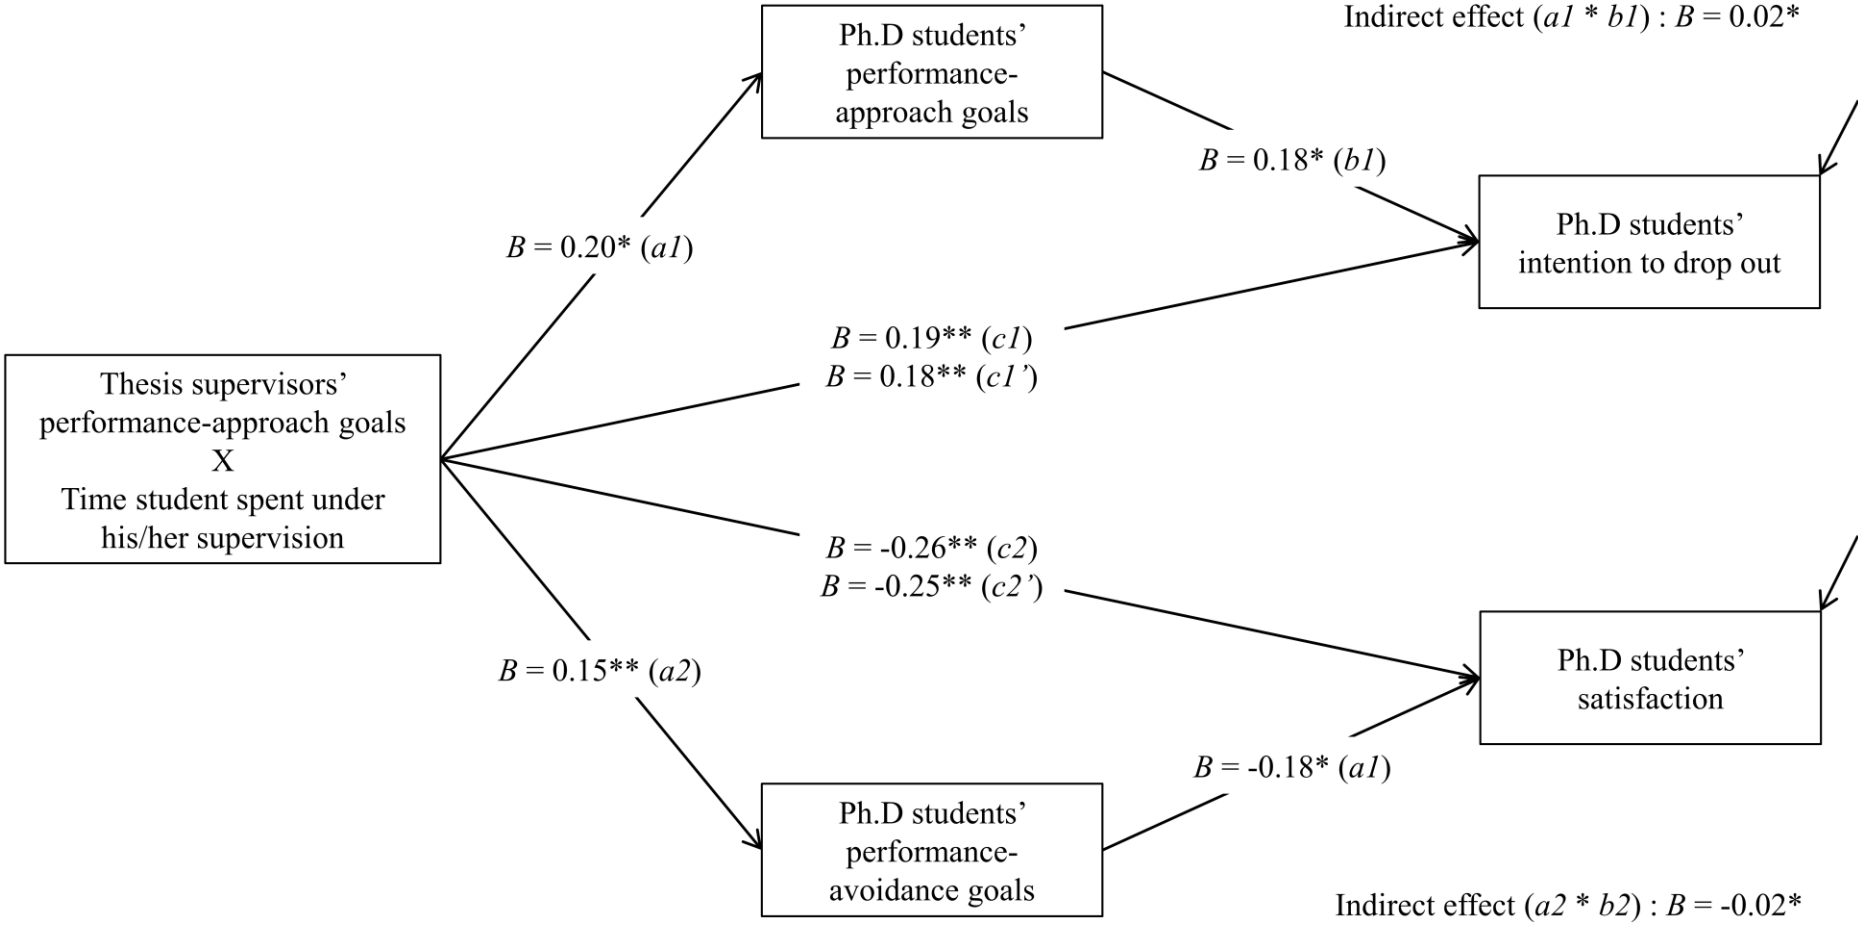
Indirect effect ($a1 * b1$) : $B$ = 0.02*

Ph.D students' performance-approach goals

$B$ = 0.18* ($b1$)

Ph.D students' intention to drop out

$B$ = 0.20* ($a1$)

$B$ = 0.19** ($c1$)
$B$ = 0.18** ($c1'$)

Thesis supervisors' performance-approach goals
X
Time student spent under his/her supervision

$B$ = -0.26** ($c2$)
$B$ = -0.25** ($c2'$)

Ph.D students' satisfaction

$B$ = 0.15** ($a2$)

$B$ = -0.18* ($a1$)

Ph.D students' performance-avoidance goals

Indirect effect ($a2 * b2$) : $B$ = -0.02*